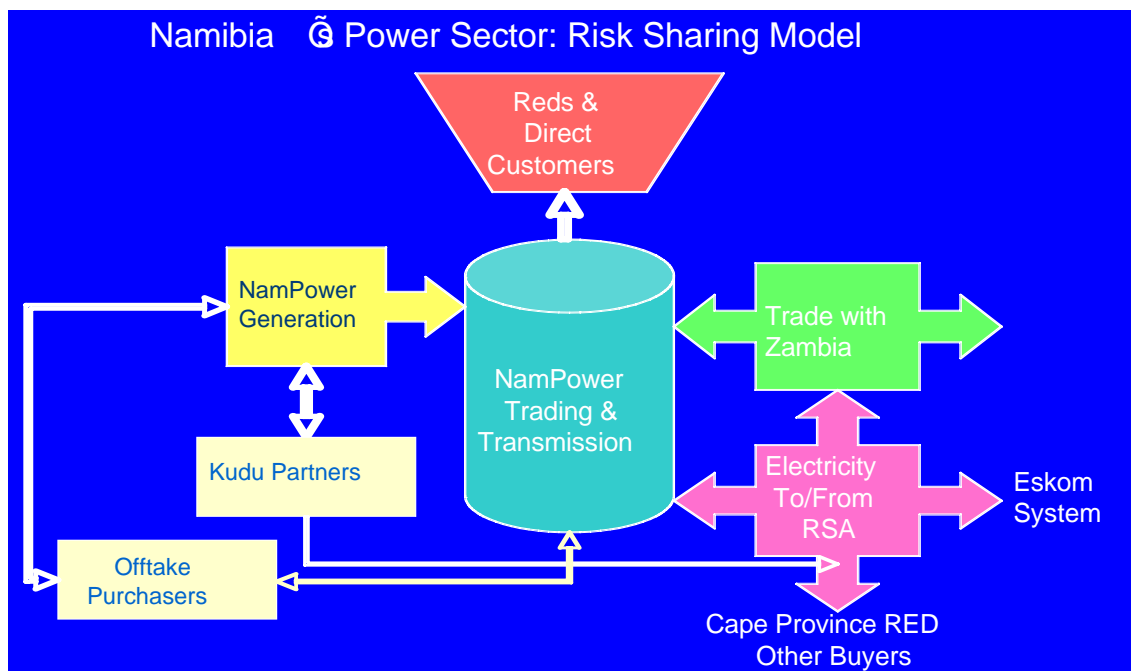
Namibia Ĝ Power Sector: Risk Sharing Model

Reds & Direct Customers

NamPower Generation

NamPower Trading & Transmission

Trade with Zambia

Kudu Partners

Electricity To/From RSA

Eskom System

Offtake Purchasers

Cape Province RED
Other Buyers